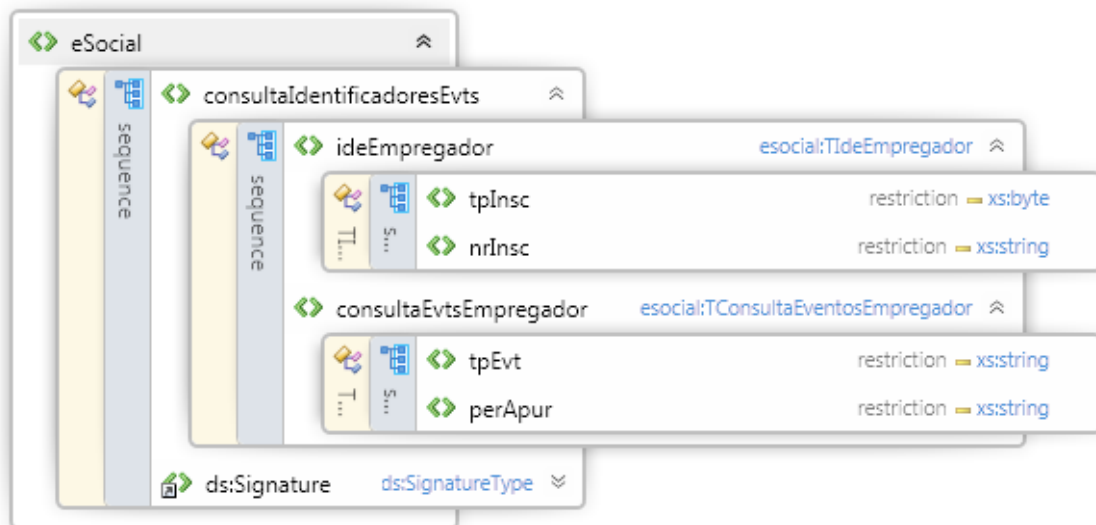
eSocial

sequence

consultaIdentificadoresEvts

sequence

ideEmpregador esocial:TIdeEmpregador

TI... S...

tpInsc restriction xs:byte

nrInsc restriction xs:string

consultaEvtsEmpregador esocial:TConsultaEventosEmpregador

T... S...

tpEvt restriction xs:string

perApur restriction xs:string

ds:Signature ds:SignatureType